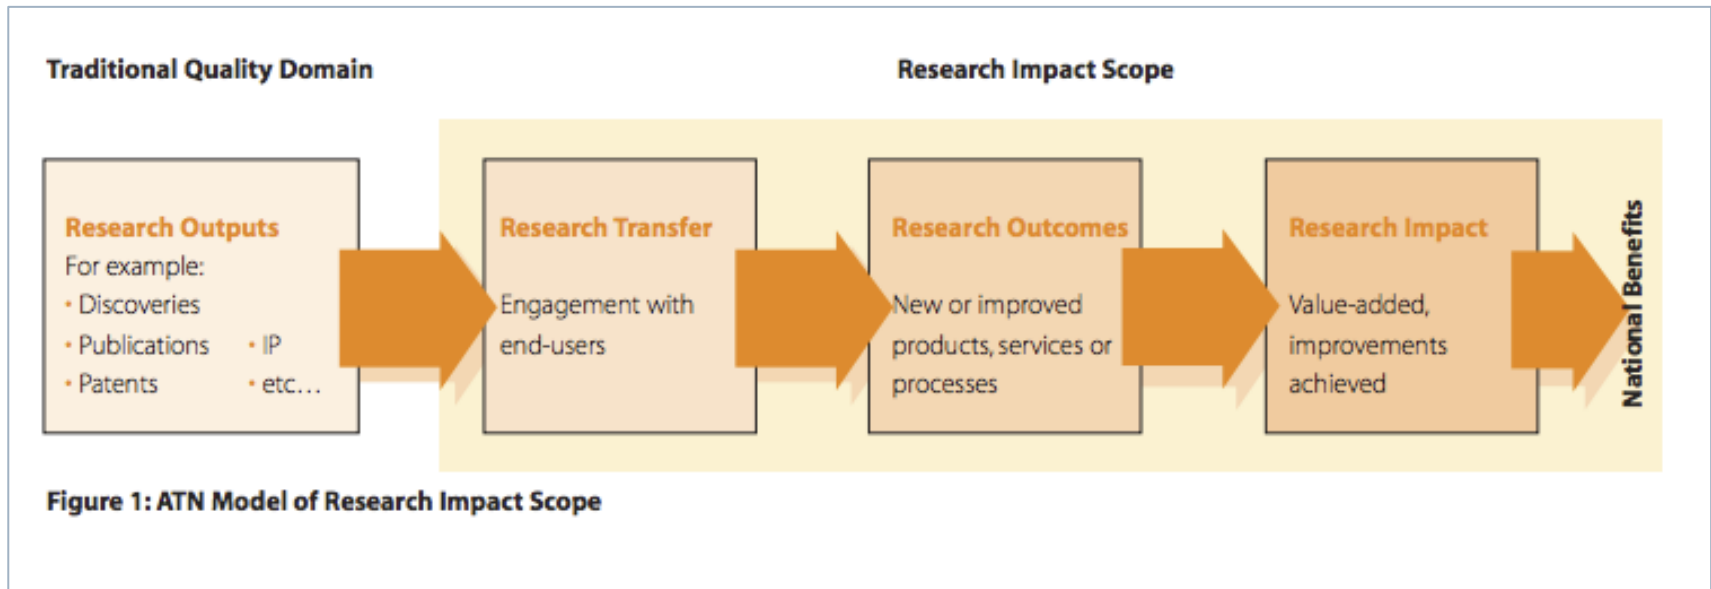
Traditional Quality Domain

Research Impact Scope

Research Outputs
For example:
• Discoveries
• Publications • IP
• Patents • etc…

Research Transfer
Engagement with end-users

Research Outcomes
New or improved products, services or processes

Research Impact
Value-added, improvements achieved

National Benefits

Figure 1: ATN Model of Research Impact Scope